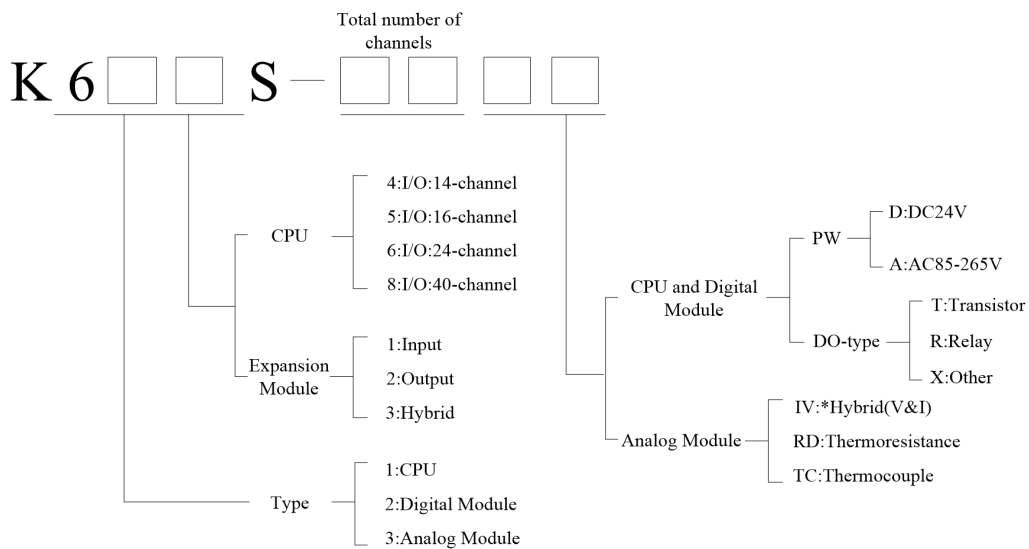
Total number of channels

K 6 S —

CPU
4:I/O:14-channel
5:I/O:16-channel
6:I/O:24-channel
8:I/O:40-channel

Expansion Module
1:Input
2:Output
3:Hybrid

Type
1:CPU
2:Digital Module
3:Analog Module

CPU and Digital Module
PW
D:DC24V
A:AC85-265V
DO-type
T:Transistor
R:Relay
X:Other

Analog Module
IV:*Hybrid(V&I)
RD:Thermoresistance
TC:Thermocouple